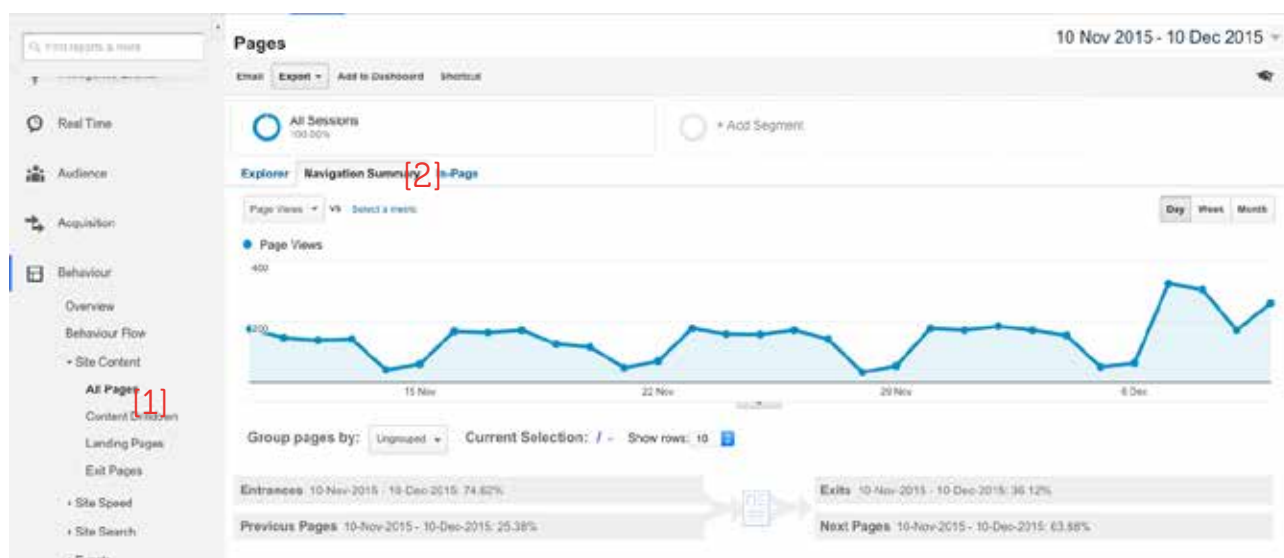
Find reports & more

Real Time

Audience

Acquisition

Behaviour

Overview

Behaviour Flow

▾ Site Content

All Pages [1]

Content Drilldown

Landing Pages

Exit Pages

▸ Site Speed

▸ Site Search

Pages

10 Nov 2015 - 10 Dec 2015

Email Export ▾ Add to Dashboard Shortcut

All Sessions
100.00%

+ Add Segment

Explorer Navigation Summary [2] In-Page

Page Views ▾ VS Select a metric

Day Week Month

● Page Views

400

200

15 Nov

22 Nov

29 Nov

6 Dec

Group pages by: Ungrouped ▾ Current Selection: / ▾ Show rows: 10

Entrances 10-Nov-2015 - 10-Dec-2015: 74.62%

Exits 10-Nov-2015 - 10-Dec-2015: 36.12%

Previous Pages 10-Nov-2015 - 10-Dec-2015: 25.38%

Next Pages 10-Nov-2015 - 10-Dec-2015: 63.88%